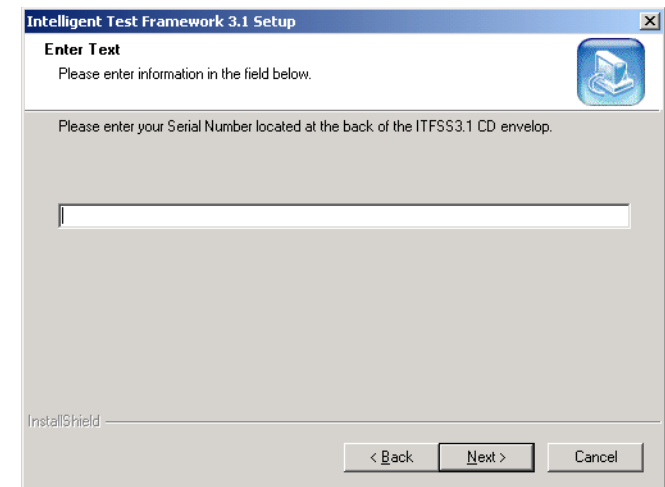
Intelligent Test Framework 3.1 Setup

Enter Text
Please enter information in the field below.

Please enter your Serial Number located at the back of the ITFSS3.1 CD envelop.

InstallShield

< Back
Next >
Cancel